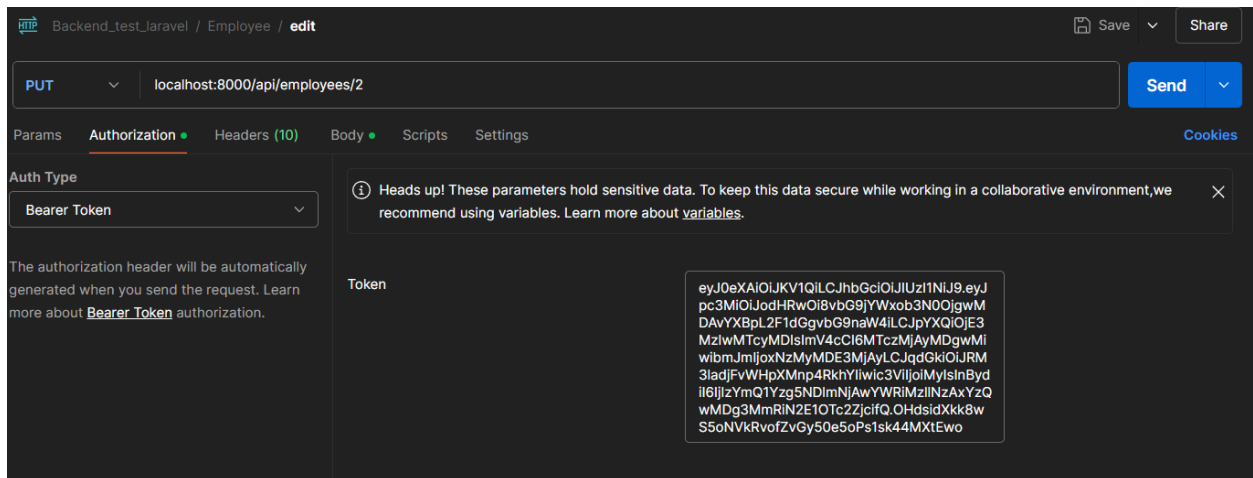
HTTP Backend_test_laravel / Employee / edit

Save

Share

PUT

localhost:8000/api/employees/2

Send

Params Authorization Headers (10) Body Scripts Settings

Cookies

Auth Type

Bearer Token

The authorization header will be automatically generated when you send the request. Learn more about Bearer Token authorization.

Heads up! These parameters hold sensitive data. To keep this data secure while working in a collaborative environment,we recommend using variables. Learn more about variables.

Token

eyJ0eXAiOiJKV1QiLCJhbGciOiJIUzI1NiJ9.eyJpc3MiOiJodHRwOi8vbG9jYWxob3N0OjgwMDAvYXBpL2F1dGgvbG9naW4iLCJpYXQiOjE3MzIwMTcyMDIsImV4cCI6MTczMjAyMDgwMiwibmJmIjoxNzMyMDE3MjAyLCJqdGkiOiJRM3ladjFvWHpXMnp4RkhYIiwic3ViIjoiMyIsInByd il6IjIzYmQ1Yzg5NDlmNjAwYWRiMzllNzAxYzQwMDg3MmRiN2E1OTc2ZjcifQ.OHdsidXkk8wS5oNVkRvofZvGy50e5oPs1sk44MXtEwo